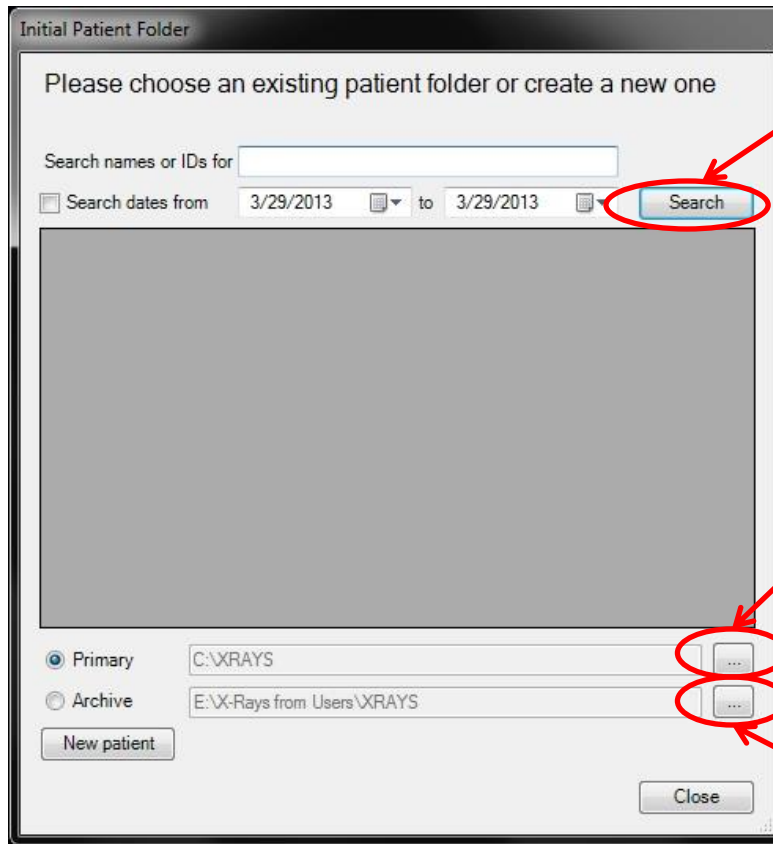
Initial Patient Folder

Please choose an existing patient folder or create a new one

Search names or IDs for

Search dates from 3/29/2013 to 3/29/2013 Search

Primary C:\XRAYS ...

Archive E:\X-Rays from Users\XRAYS ...

New patient

Close